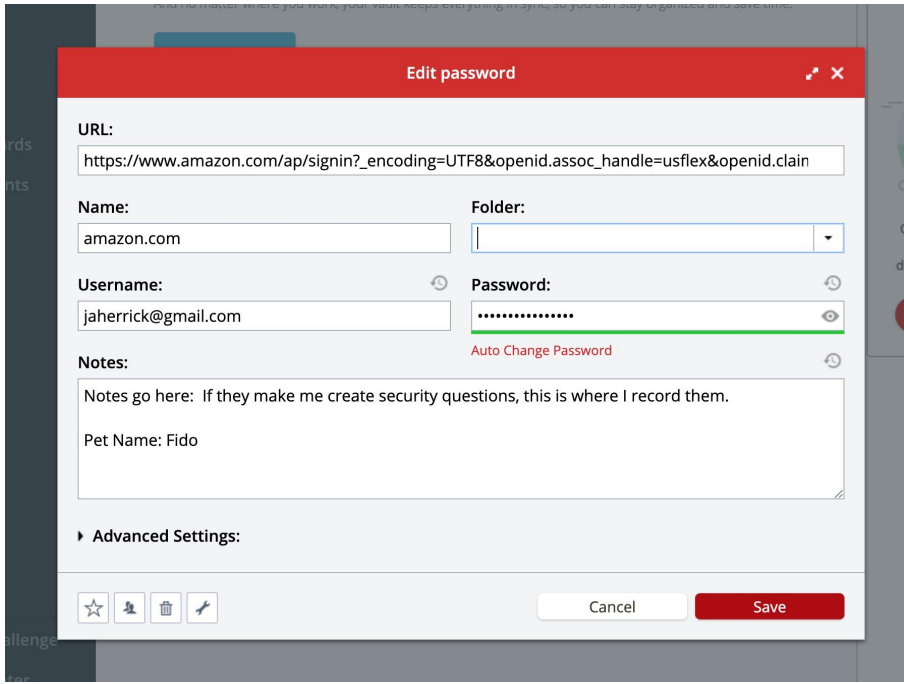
And no matter where you work, your vault keeps everything in sync, so you can stay organized and save time.

rds
nts

Edit password

URL:
https://www.amazon.com/ap/signin?_encoding=UTF8&openid.assoc_handle=usflex&openid.clain

Name:
amazon.com

Folder:

Username:
jaherrick@gmail.com

Password:
••••••••••••••••

Auto Change Password

Notes:
Notes go here: If they make me create security questions, this is where I record them.

Pet Name: Fido

Advanced Settings:

Cancel
Save

allenge